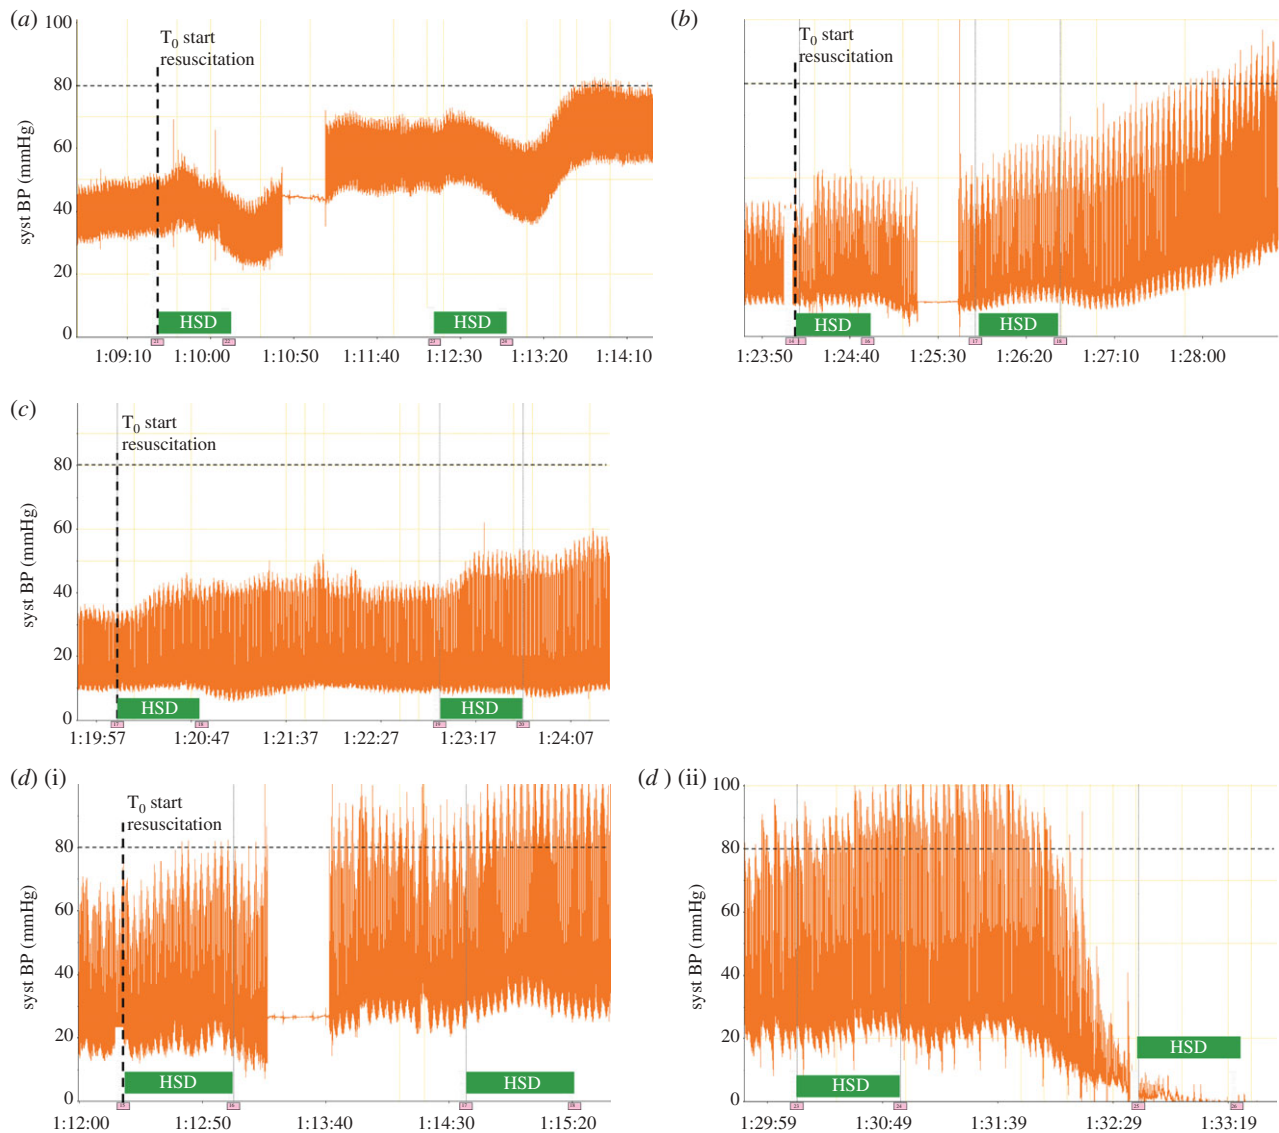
(a)
100
80
60
40
20
0
syst BP (mmHg)
$T_0$ start resuscitation
HSD
HSD
1:09:10 1:10:00 1:10:50 1:11:40 1:12:30 1:13:20 1:14:10

(b)
$T_0$ start resuscitation
HSD
HSD
1:23:50 1:24:40 1:25:30 1:26:20 1:27:10 1:28:00

(c)
80
60
40
20
0
syst BP (mmHg)
$T_0$ start resuscitation
HSD
HSD
1:19:57 1:20:47 1:21:37 1:22:27 1:23:17 1:24:07

(d) (i)
80
60
40
20
0
syst BP (mmHg)
$T_0$ start resuscitation
HSD
HSD
1:12:00 1:12:50 1:13:40 1:14:30 1:15:20

(d) (ii)
100
80
60
40
20
0
syst BP (mmHg)
HSD
HSD
1:29:59 1:30:49 1:31:39 1:32:29 1:33:19